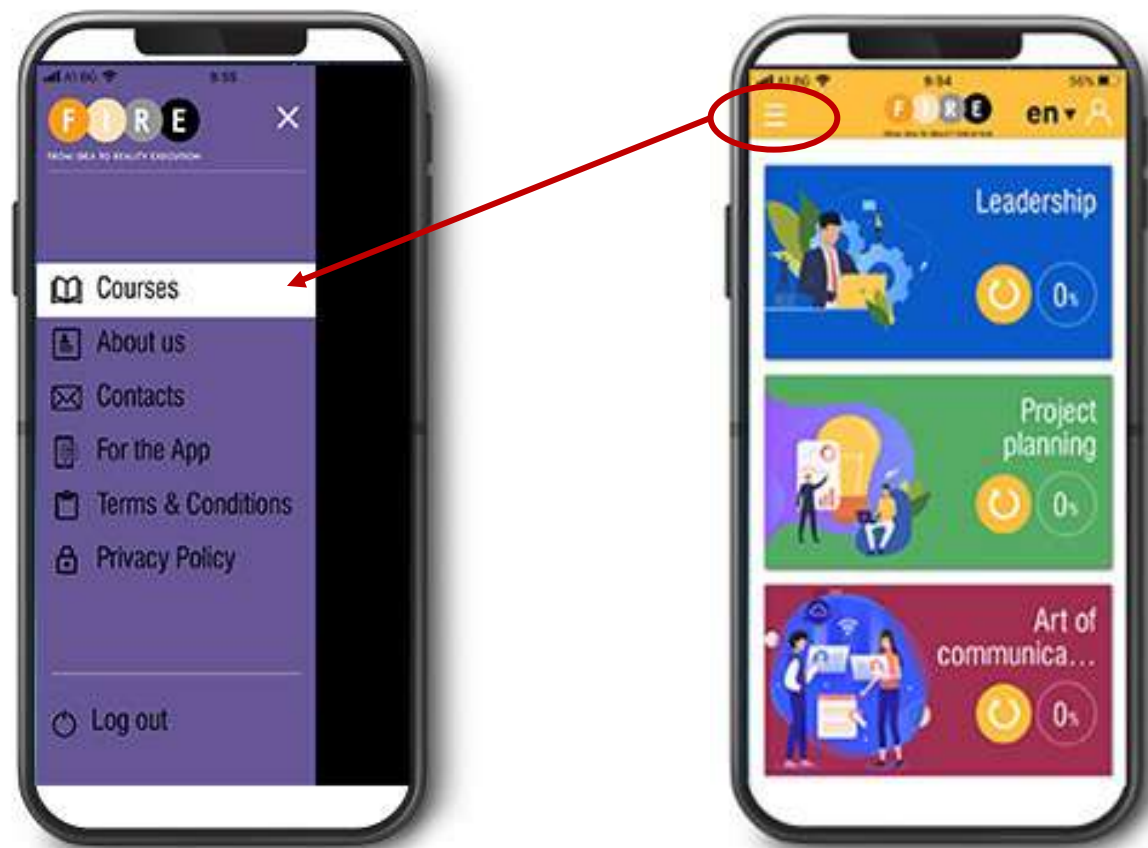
A1 BG 9:55

F I R E
FROM IDEA TO REALITY EXECUTION

Courses
About us
Contacts
For the App
Terms & Conditions
Privacy Policy

Log out

A1 BG 9:54 56%

F I R E
FROM IDEA TO REALITY EXECUTION

en

Leadership
0%

Project planning
0%

Art of communica...
0%